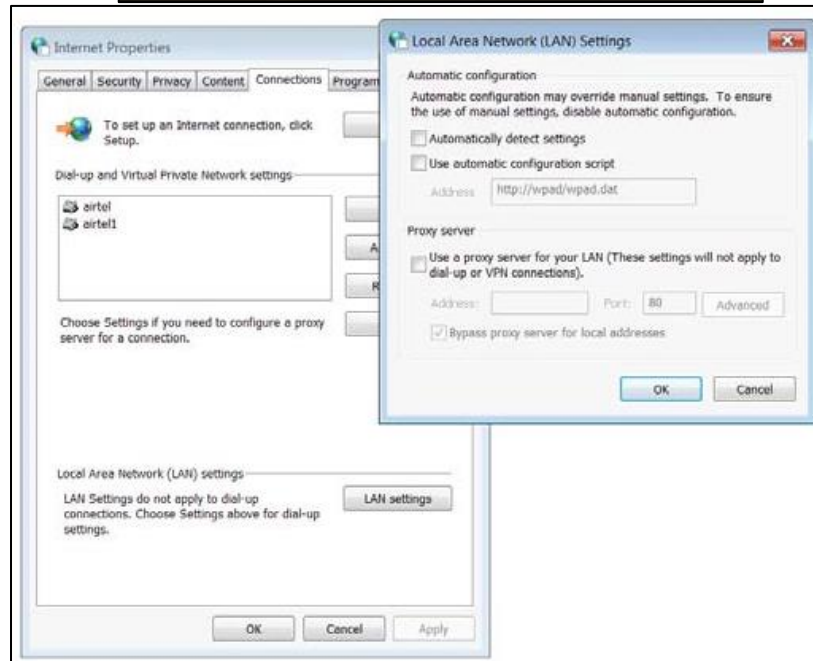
Internet Properties

General | Security | Privacy | Content | Connections | Program

To set up an Internet connection, click Setup.

Dial-up and Virtual Private Network settings

airtel
airtel1

A

R

Choose Settings if you need to configure a proxy server for a connection.

Local Area Network (LAN) settings

LAN Settings do not apply to dial-up connections. Choose Settings above for dial-up settings.

LAN settings

OK | Cancel | Apply

Local Area Network (LAN) Settings

Automatic configuration

Automatic configuration may override manual settings. To ensure the use of manual settings, disable automatic configuration.

Automatically detect settings

Use automatic configuration script

Address http://wpad/wpad.dat

Proxy server

Use a proxy server for your LAN (These settings will not apply to dial-up or VPN connections).

Address: Port: 80 Advanced

Bypass proxy server for local addresses

OK | Cancel